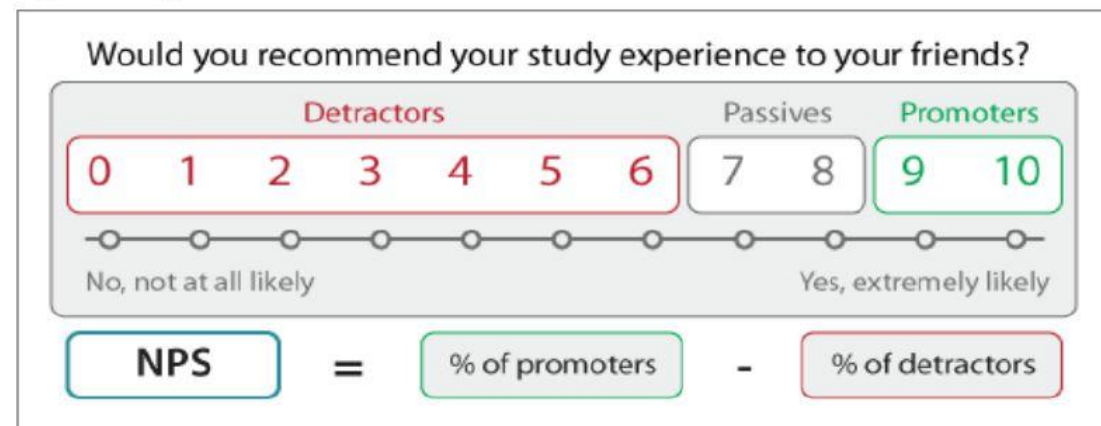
Would you recommend your study experience to your friends?

Detractors
0 1 2 3 4 5 6

Passives
7 8

Promoters
9 10

No, not at all likely

Yes, extremely likely

NPS = % of promoters - % of detractors